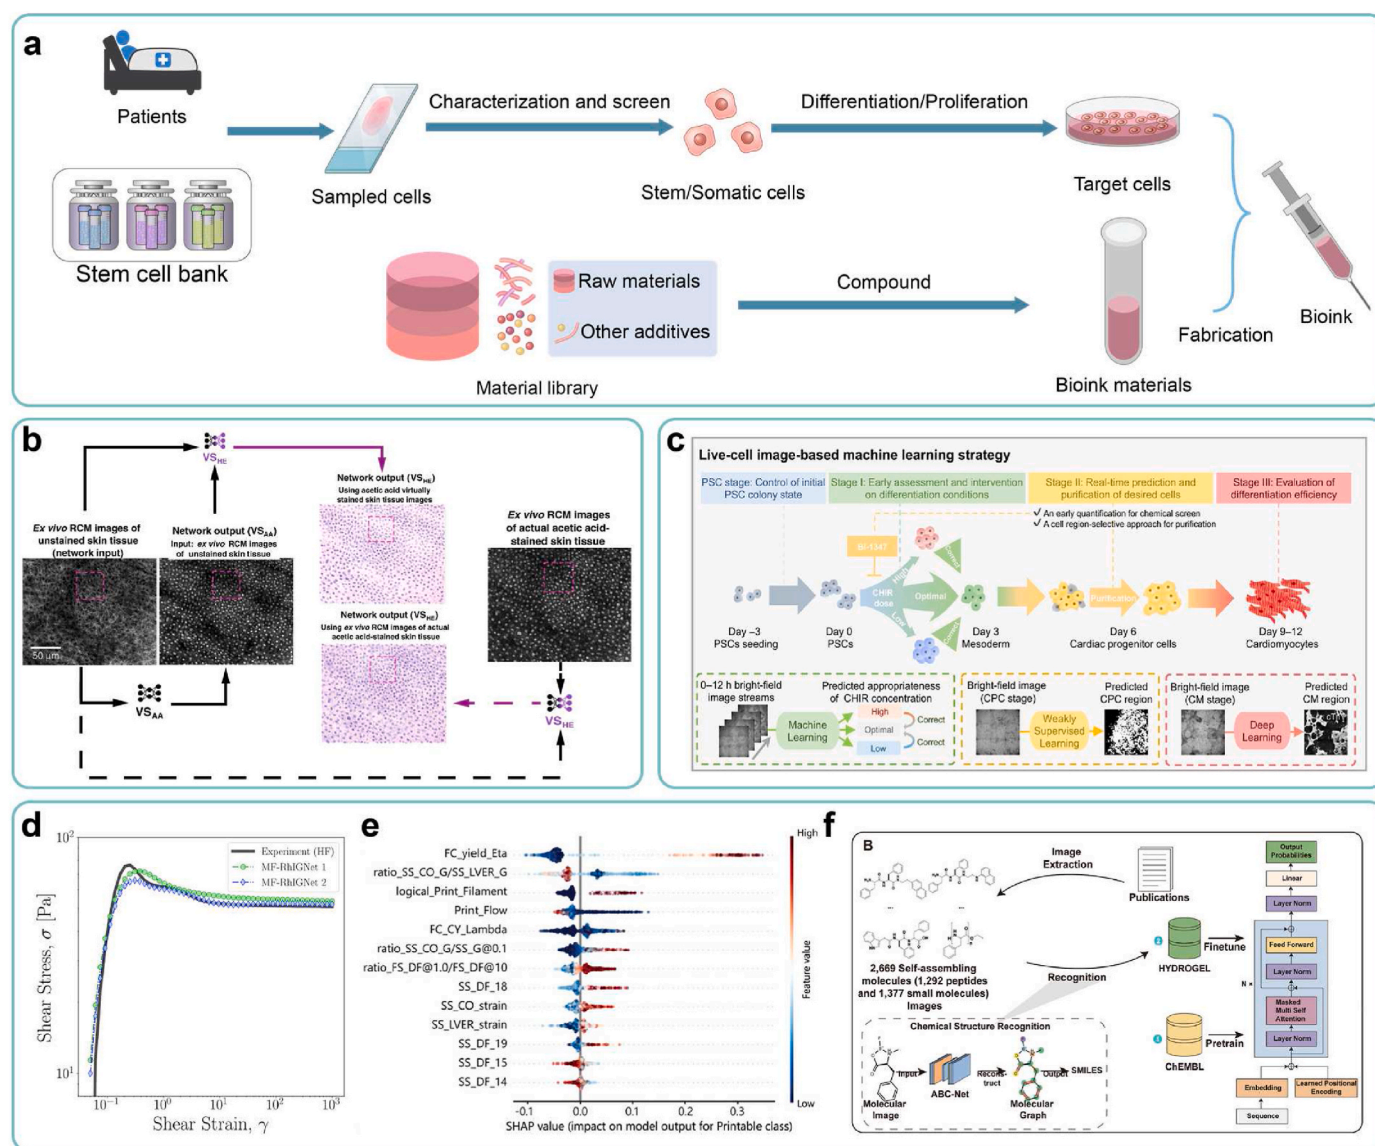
a

Patients

Stem cell bank

Sampled cells

Characterization and screen

Stem/Somatic cells

Differentiation/Proliferation

Target cells

Raw materials

Other additives

Material library

Compound

Bioink materials

Fabrication

Bioink

b

$VS_{HE}$

Ex vivo RCM images of unstained skin tissue (network input)

50 μm

Network output ($VS_{AA}$)
Input: ex vivo RCM images of unstained skin tissue

Network output ($VS_{HE}$)
Using acetic acid virtually stained skin tissue images

Network output ($VS_{HE}$)
Using ex vivo RCM images of actual acetic acid-stained skin tissue

Ex vivo RCM images of actual acetic acid-stained skin tissue

$VS_{AA}$

$VS_{HE}$

c

Live-cell image-based machine learning strategy

PSC stage: Control of initial PSC colony state

Stage I: Early assessment and intervention on differentiation conditions

Stage II: Real-time prediction and purification of desired cells

Stage III: Evaluation of differentiation efficiency

✓ An early quantification for chemical screen
✓ A cell region-selective approach for purification

BI-1347

High

CHIR dose

Optimal

Low

Purification

Day −3
PSCs seeding

Day 0
PSCs

Day 3
Mesoderm

Day 6
Cardiac progenitor cells

Day 9–12
Cardiomyocytes

0–12 h bright-field image streams

Machine Learning

Predicted appropriateness of CHIR concentration

High

Optimal

Low

Correct

Correct

Bright-field image (CPC stage)

Weakly Supervised Learning

Predicted CPC region

Bright-field image (CM stage)

Deep Learning

Predicted CM region

d

Shear Stress, $\sigma$ [Pa]

$10^2$

$10^1$

Experiment (HF)
MF-RhIGNet 1
MF-RhIGNet 2

Shear Strain, $\gamma$

$10^{-1}$ $10^0$ $10^1$ $10^2$ $10^3$

e

FC_yield_Eta
ratio_SS_CO_G/SS_LVER_G
logical_Print_Filament
Print_Flow
FC_CY_Lambda
ratio_SS_CO_G/SS_G@0.1
ratio_FS_DF@1.0/FS_DF@10
SS_DF_18
SS_CO_strain
SS_LVER_strain
SS_DF_19
SS_DF_15
SS_DF_14

High

Feature value

Low

-0.1 0.0 0.1 0.2 0.3

SHAP value (impact on model output for Printable class)

f

B

Image Extraction

Publications

2,669 Self-assembling molecules (1,292 peptides and 1,377 small molecules) Images

Recognition

HYDROGEL

Finetune

ChEMBL

Pretrain

Chemical Structure Recognition

Molecular Image

Input

ABC-Net

Reconstruct

Output

SMILES

Molecular Graph

Output Probabilities

Linear

Layer Norm

Feed Forward

Layer Norm

N ×

Masked Multi Self Attention

Layer Norm

Embedding

Learned Positional Encoding

Sequence